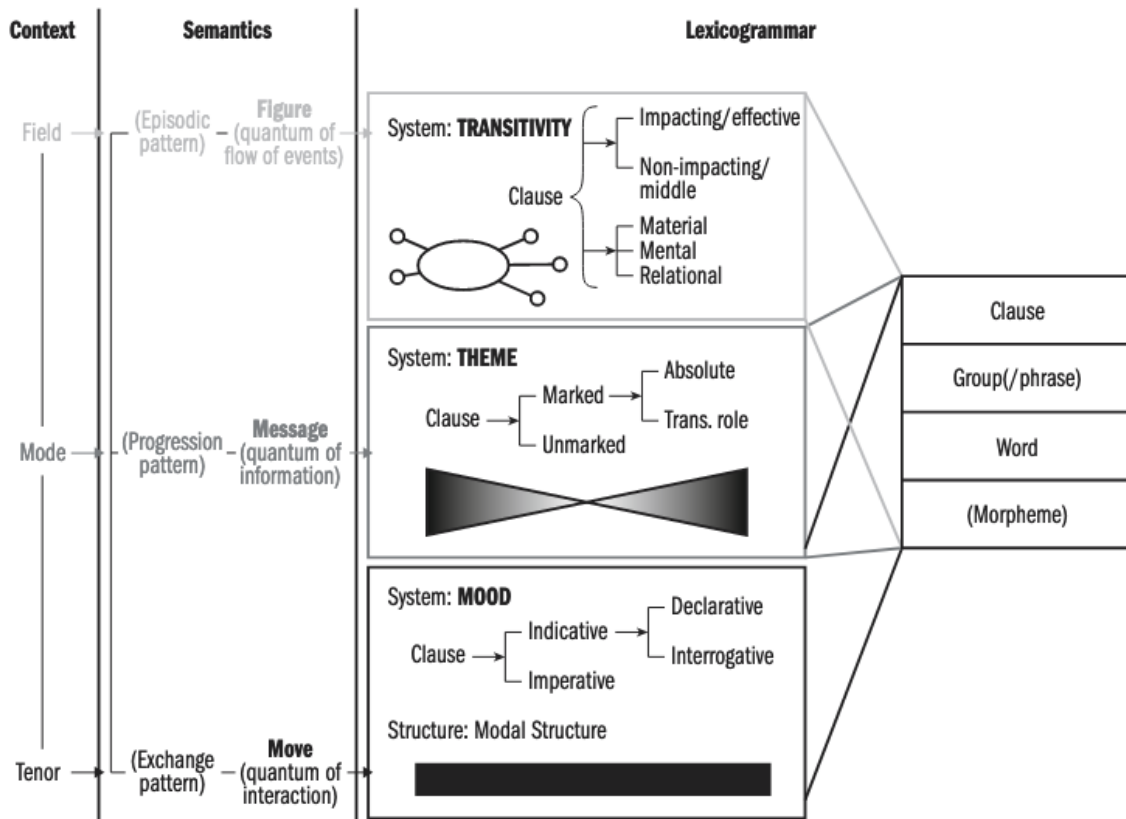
Context

Semantics

Lexicogrammar

Field

(Episodic pattern)

Figure (quantum of flow of events)

System: TRANSITIVITY

Clause

Impacting/effective

Non-impacting/ middle

Material
Mental
Relational

Clause

Group(/phrase)

Word

(Morpheme)

Mode

(Progression pattern)

Message (quantum of information)

System: THEME

Clause

Marked

Unmarked

Absolute

Trans. role

System: MOOD

Clause

Indicative

Imperative

Declarative

Interrogative

Structure: Modal Structure

Tenor

(Exchange pattern)

Move (quantum of interaction)